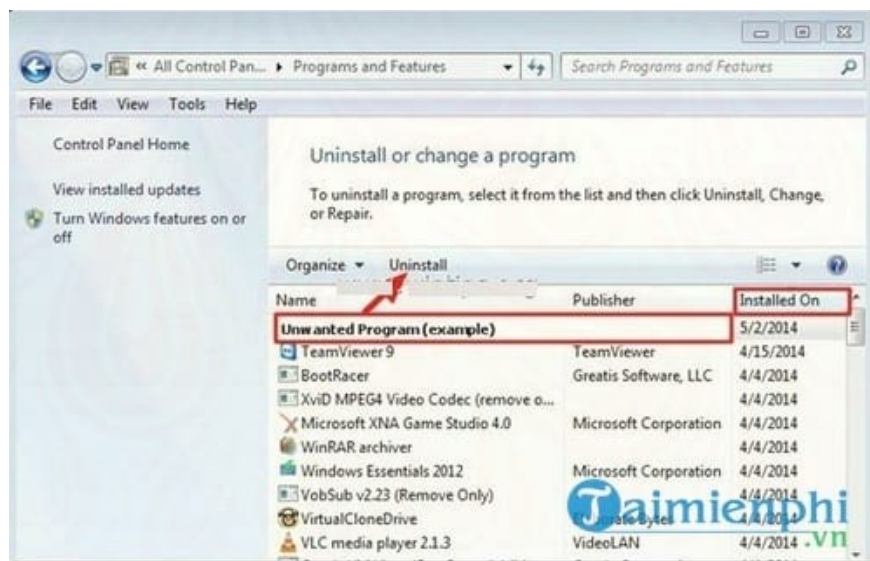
« All Control Pan... ▸ Programs and Features

Search Programs and Features

File Edit View Tools Help

Control Panel Home

View installed updates

Turn Windows features on or off

Uninstall or change a program

To uninstall a program, select it from the list and then click Uninstall, Change, or Repair.

Organize ▾ Uninstall

| Name | Publisher | Installed On |
|---|---|---|
| Unwanted Program (example) | | 5/2/2014 |
| TeamViewer 9 | TeamViewer | 4/15/2014 |
| BootRacer | Greatis Software, LLC | 4/4/2014 |
| XviD MPEG4 Video Codec (remove o... | | 4/4/2014 |
| Microsoft XNA Game Studio 4.0 | Microsoft Corporation | 4/4/2014 |
| WinRAR archiver | | 4/4/2014 |
| Windows Essentials 2012 | Microsoft Corporation | 4/4/2014 |
| VobSub v2.23 (Remove Only) | | 4/4/2014 |
| VirtualCloneDrive | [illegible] | 4/4/2014 |
| VLC media player 2.1.3 | VideoLAN | 4/4/2014 |

Taimienphi.vn